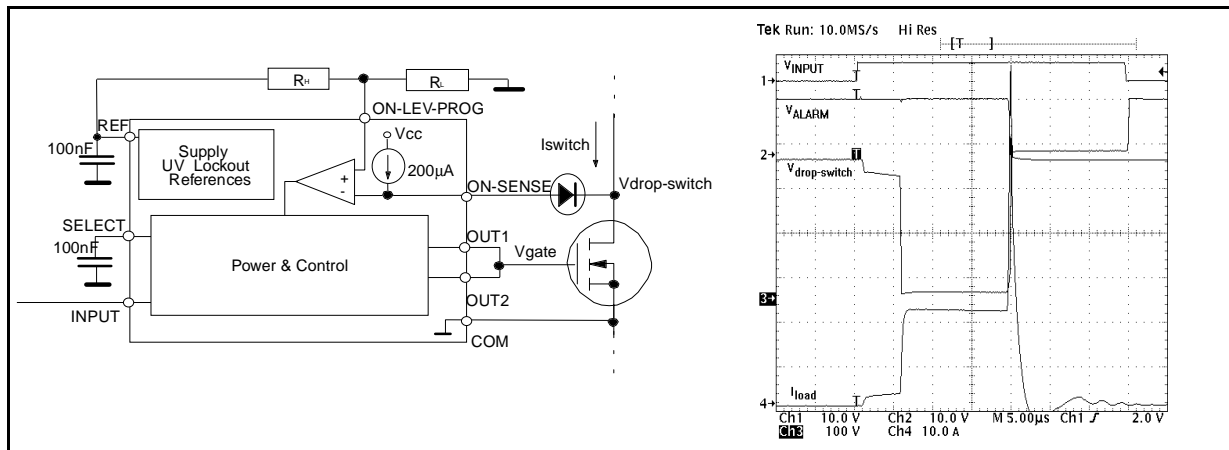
$R_H$
$R_L$
ON-LEV-PROG
REF
100nF
Supply
UV Lockout
References
Vcc
+
-
200µA
ON-SENSE
Iswitch
Vdrop-switch
SELECT
100nF
Power & Control
OUT1
Vgate
OUT2
INPUT
COM

Tek Run: 10.0MS/s Hi Res
T
$V_{INPUT}$
1
$V_{ALARM}$
2
$V_{drop\text{-}switch}$
3
$I_{load}$
4
Ch1 10.0 V Ch2 10.0 V M 5.00µs Ch1 ƒ 2.0 V
Ch3 100 V Ch4 10.0 A